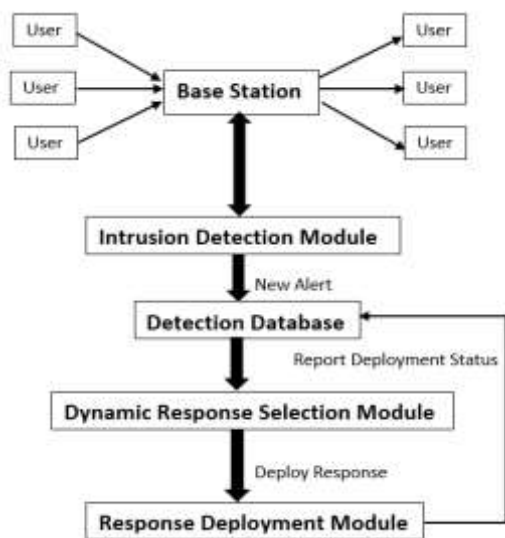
User

User

User

Base Station

User

User

User

Intrusion Detection Module

New Alert

Detection Database

Report Deployment Status

Dynamic Response Selection Module

Deploy Response

Response Deployment Module